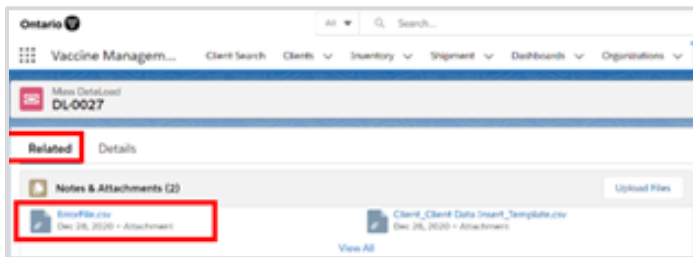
Ontario

All ▾ Search...

Vaccine Managem... Client Search Clients ∨ Inventory ∨ Shipment ∨ Dashboards ∨ Organizations ∨

Mass DataLoad
DL-0027

Related Details

Notes & Attachments (2)

Upload Files

ErrorFile.csv
Dec 28, 2020 • Attachment

Client_Client Data Insert_Template.csv
Dec 28, 2020 • Attachment

View All